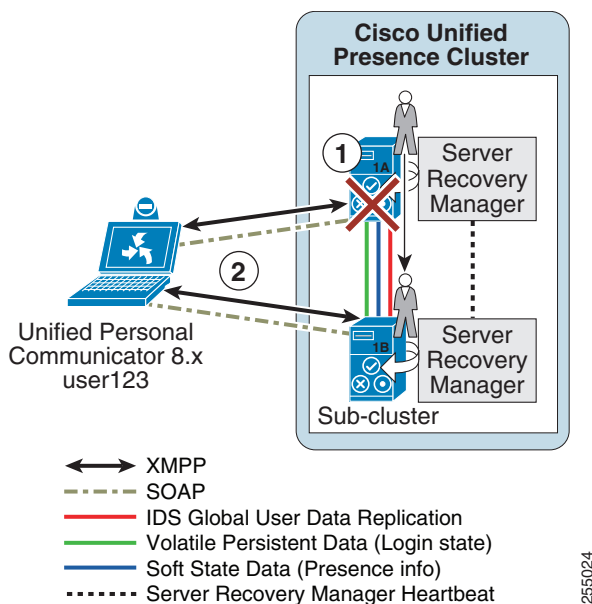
Cisco Unified Presence Cluster

1

1A

Server Recovery Manager

2

Unified Personal Communicator 8.x user123

1B

Server Recovery Manager

Sub-cluster

XMPP
SOAP
IDS Global User Data Replication
Volatile Persistent Data (Login state)
Soft State Data (Presence info)
Server Recovery Manager Heartbeat

255024